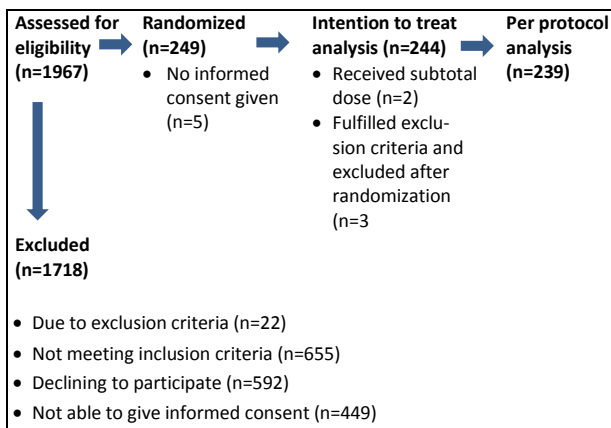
Assessed for eligibility (n=1967)

Randomized (n=249)

- No informed consent given (n=5)

Intention to treat analysis (n=244)

- Received subtotal dose (n=2)
- Fulfilled exclusion criteria and excluded after randomization (n=3

Per protocol analysis (n=239)

Excluded (n=1718)

- Due to exclusion criteria (n=22)
- Not meeting inclusion criteria (n=655)
- Declining to participate (n=592)
- Not able to give informed consent (n=449)